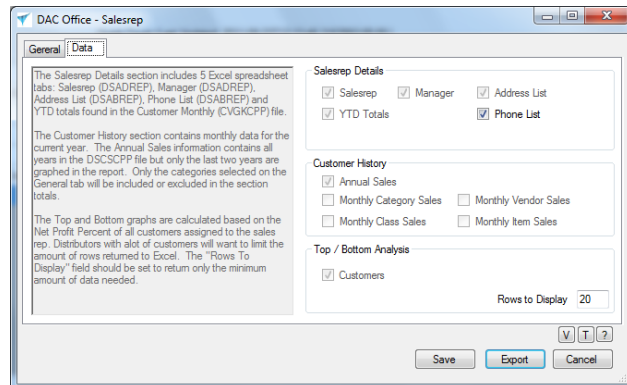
DAC Office - Salesrep

General | Data

The Salesrep Details section includes 5 Excel spreadsheet tabs: Salesrep (DSADREP), Manager (DSADREP), Address List (DSABREP), Phone List (DSABREP) and YTD totals found in the Customer Monthly (CVGKCPP) file.

The Customer History section contains monthly data for the current year. The Annual Sales information contains all years in the DSCSCPP file but only the last two years are graphed in the report. Only the categories selected on the General tab will be included or excluded in the section totals.

The Top and Bottom graphs are calculated based on the Net Profit Percent of all customers assigned to the sales rep. Distributors with alot of customers will want to limit the amount of rows returned to Excel. The "Rows To Display" field should be set to return only the minimum amount of data needed.

Salesrep Details
Salesrep
Manager
Address List
YTD Totals
Phone List

Customer History
Annual Sales
Monthly Category Sales
Monthly Vendor Sales
Monthly Class Sales
Monthly Item Sales

Top / Bottom Analysis
Customers
Rows to Display 20

V T ?

Save Export Cancel